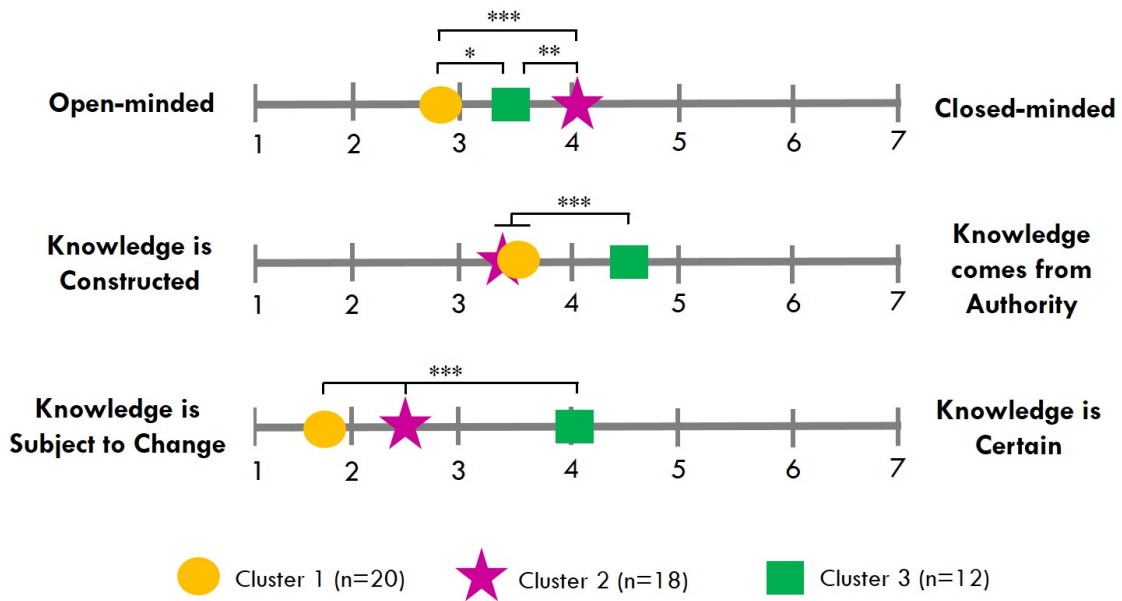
***

* **

Open-minded

1 2 3 4 5 6 7

Closed-minded

***

Knowledge is Constructed

1 2 3 4 5 6 7

Knowledge comes from Authority

***

Knowledge is Subject to Change

1 2 3 4 5 6 7

Knowledge is Certain

Cluster 1 (n=20) Cluster 2 (n=18) Cluster 3 (n=12)